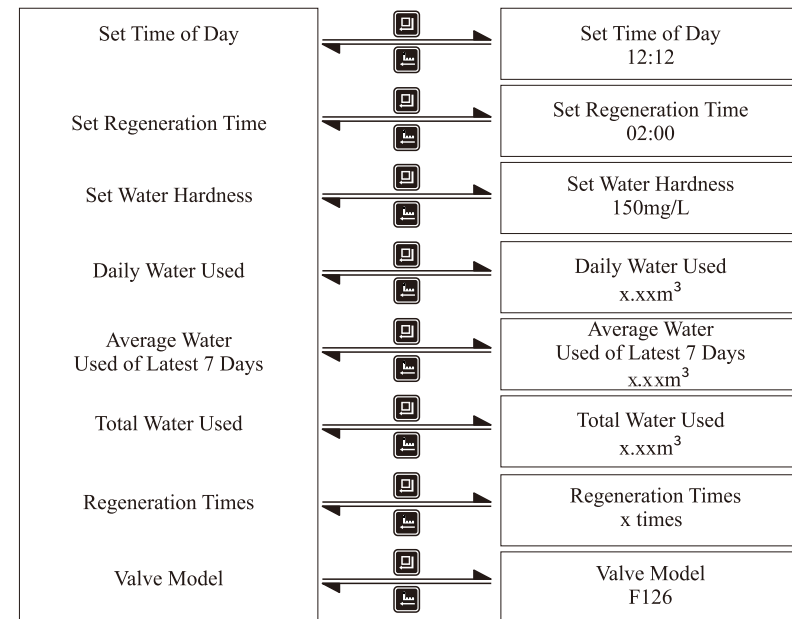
Set Time of Day

Set Regeneration Time

Set Water Hardness

Daily Water Used

Average Water Used of Latest 7 Days

Total Water Used

Regeneration Times

Valve Model

Set Time of Day
12:12

Set Regeneration Time
02:00

Set Water Hardness
150mg/L

Daily Water Used
x.xx$m^3$

Average Water Used of Latest 7 Days
x.xx$m^3$

Total Water Used
x.xx$m^3$

Regeneration Times
x times

Valve Model
F126